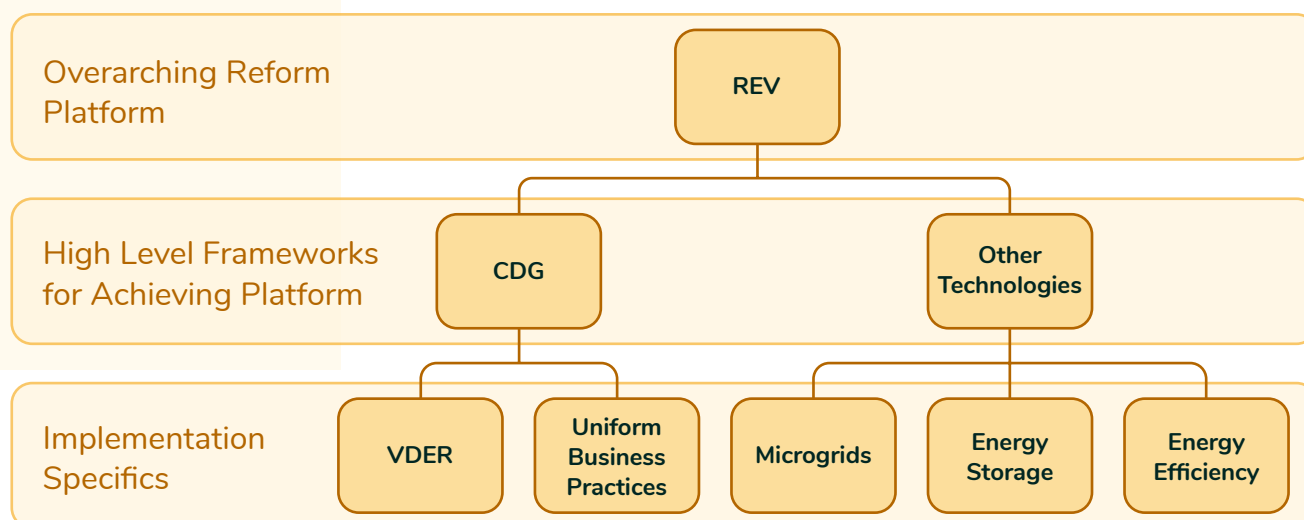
Overarching Reform Platform

REV

High Level Frameworks for Achieving Platform

CDG

Other Technologies

Implementation Specifics

VDER

Uniform Business Practices

Microgrids

Energy Storage

Energy Efficiency